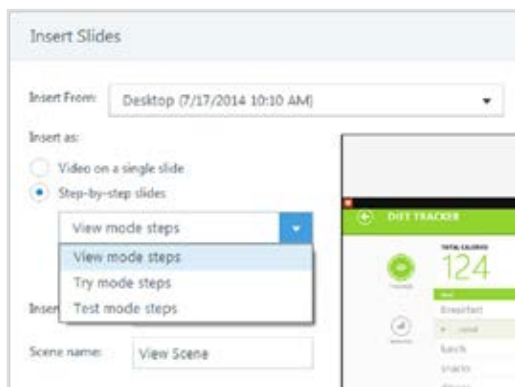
Insert Slides

Insert From: Desktop (7/17/2014 10:10 AM)

Insert as:

Video on a single slide

Step-by-step slides

View mode steps

View mode steps

Try mode steps

Test mode steps

Inse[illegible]

Scene name: View Scene

DIET TRACKER

TOTAL CALORIES

124

Breakfast

Lunch

snacks